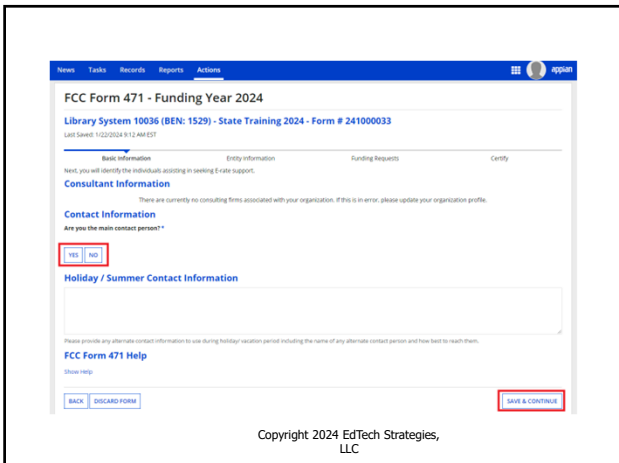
News Tasks Records Reports Actions

appian

FCC Form 471 - Funding Year 2024

Library System 10036 (BEN: 1529) - State Training 2024 - Form # 241000033

Last Saved: 1/22/2024 9:12 AM EST

Basic Information Entity Information Funding Requests Certify

Next, you will identify the individuals assisting in seeking E-rate support.

Consultant Information

There are currently no consulting firms associated with your organization. If this is in error, please update your organization profile.

Contact Information

Are you the main contact person? *

YES NO

Holiday / Summer Contact Information

Please provide any alternate contact information to use during holiday/ vacation period including the name of any alternate contact person and how best to reach them.

FCC Form 471 Help

Show Help

BACK DISCARD FORM

SAVE & CONTINUE

Copyright 2024 EdTech Strategies, LLC